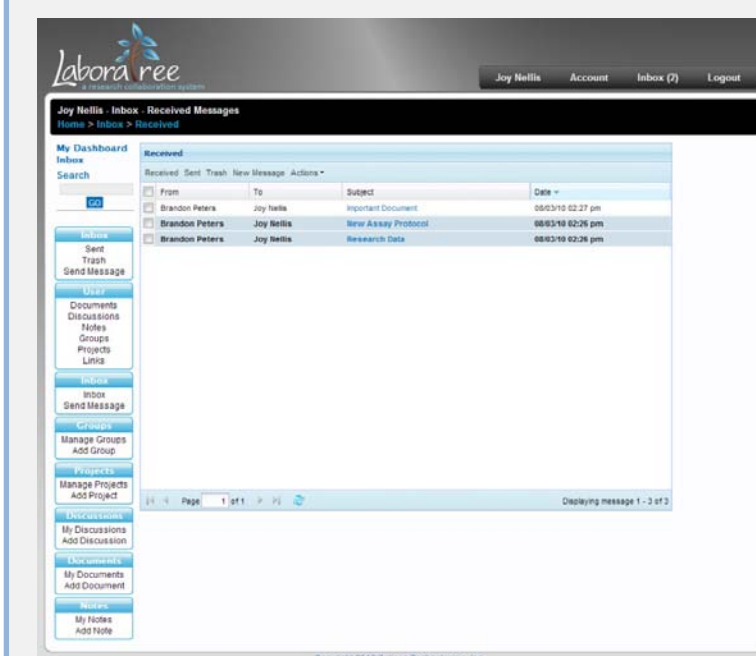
Laboratree
a research collaboration system

Joy Nellis Account Inbox (2) Logout

Joy Nellis - Inbox - Received Messages
Home > Inbox > Received

My Dashboard
Inbox
Search
GO

Inbox
Sent
Trash
Send Message

User
Documents
Discussions
Notes
Groups
Projects
Links

Inbox
Inbox
Send Message

Groups
Manage Groups
Add Group

Projects
Manage Projects
Add Project

Discussions
My Discussions
Add Discussion

Documents
My Documents
Add Document

Notes
My Notes
Add Note

Received
Received Sent Trash New Message Actions

| | From | To | Subject | Date |
|---|---|---|---|---|
| | Brandon Peters | Joy Nellis | Important Document | 08/03/10 02:27 pm |
| | Brandon Peters | Joy Nellis | New Assay Protocol | 08/03/10 02:26 pm |
| | Brandon Peters | Joy Nellis | Research Data | 08/03/10 02:26 pm |

Page 1 of 1
Displaying message 1 - 3 of 3